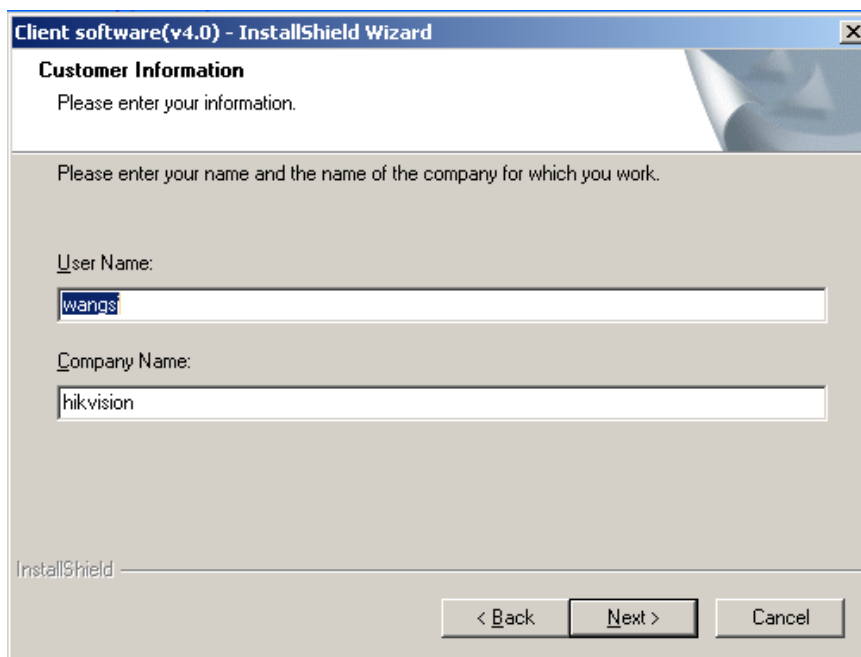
Client software(v4.0) - InstallShield Wizard

Customer Information

Please enter your information.

Please enter your name and the name of the company for which you work.

User Name:

wangsi

Company Name:

hikvision

InstallShield

< Back

Next >

Cancel